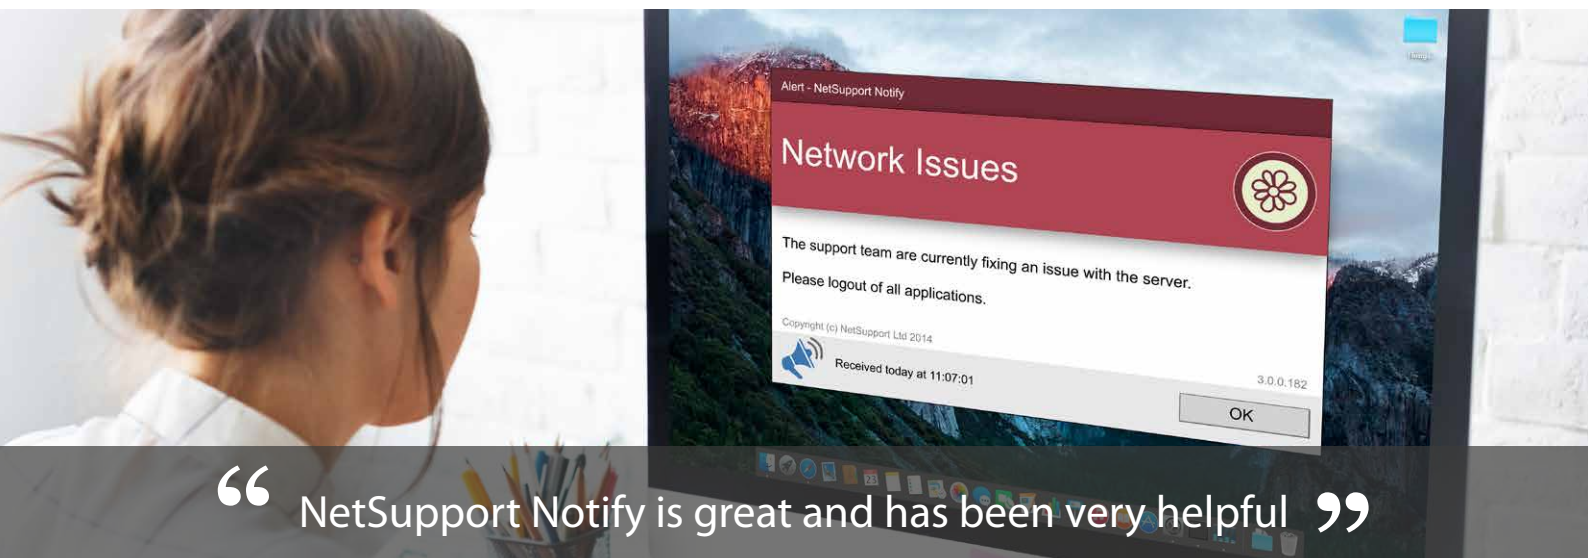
Alert - NetSupport Notify

Network Issues

The support team are currently fixing an issue with the server.

Please logout of all applications.

Copyright (c) NetSupport Ltd 2014

Received today at 11:07:01

3.0.0.182

OK

“ NetSupport Notify is great and has been very helpful ”